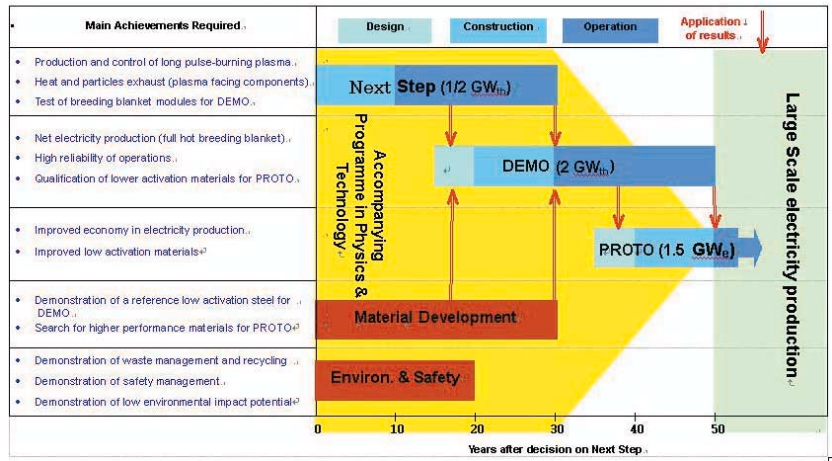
Main Achievements Required

Design
Construction
Operation
Application of results

Production and control of long pulse-burning plasma
Heat and particles exhaust (plasma facing components)
Test of breeding blanket modules for DEMO

Net electricity production (full hot breeding blanket)
High reliability of operations
Qualification of lower activation materials for PROTO

Improved economy in electricity production
Improved low activation materials

Demonstration of a reference low activation steel for DEMO
Search for higher performance materials for PROTO

Demonstration of waste management and recycling
Demonstration of safety management
Demonstration of low environmental impact potential

Next Step (1/2 $GW_{th}$)

Accompanying Programme in Physics & Technology

DEMO (2 $GW_{th}$)

PROTO (1.5 $GW_{e}$)

Material Development

Environ. & Safety

Large Scale electricity production

0 10 20 30 40 50

Years after decision on Next Step